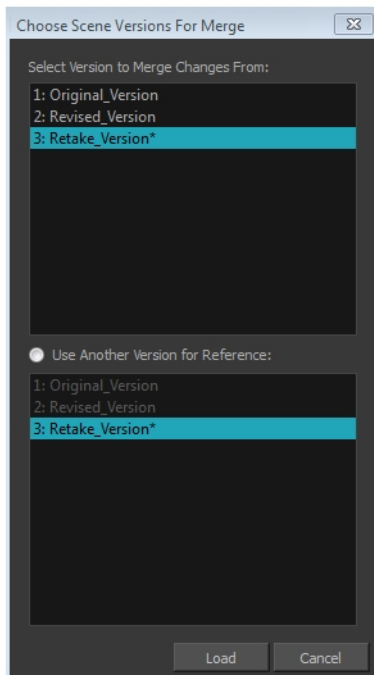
Choose Scene Versions For Merge

Select Version to Merge Changes From:

1: Original_Version
2: Revised_Version
3: Retake_Version*

Use Another Version for Reference:

1: Original_Version
2: Revised_Version
3: Retake_Version*

Load Cancel